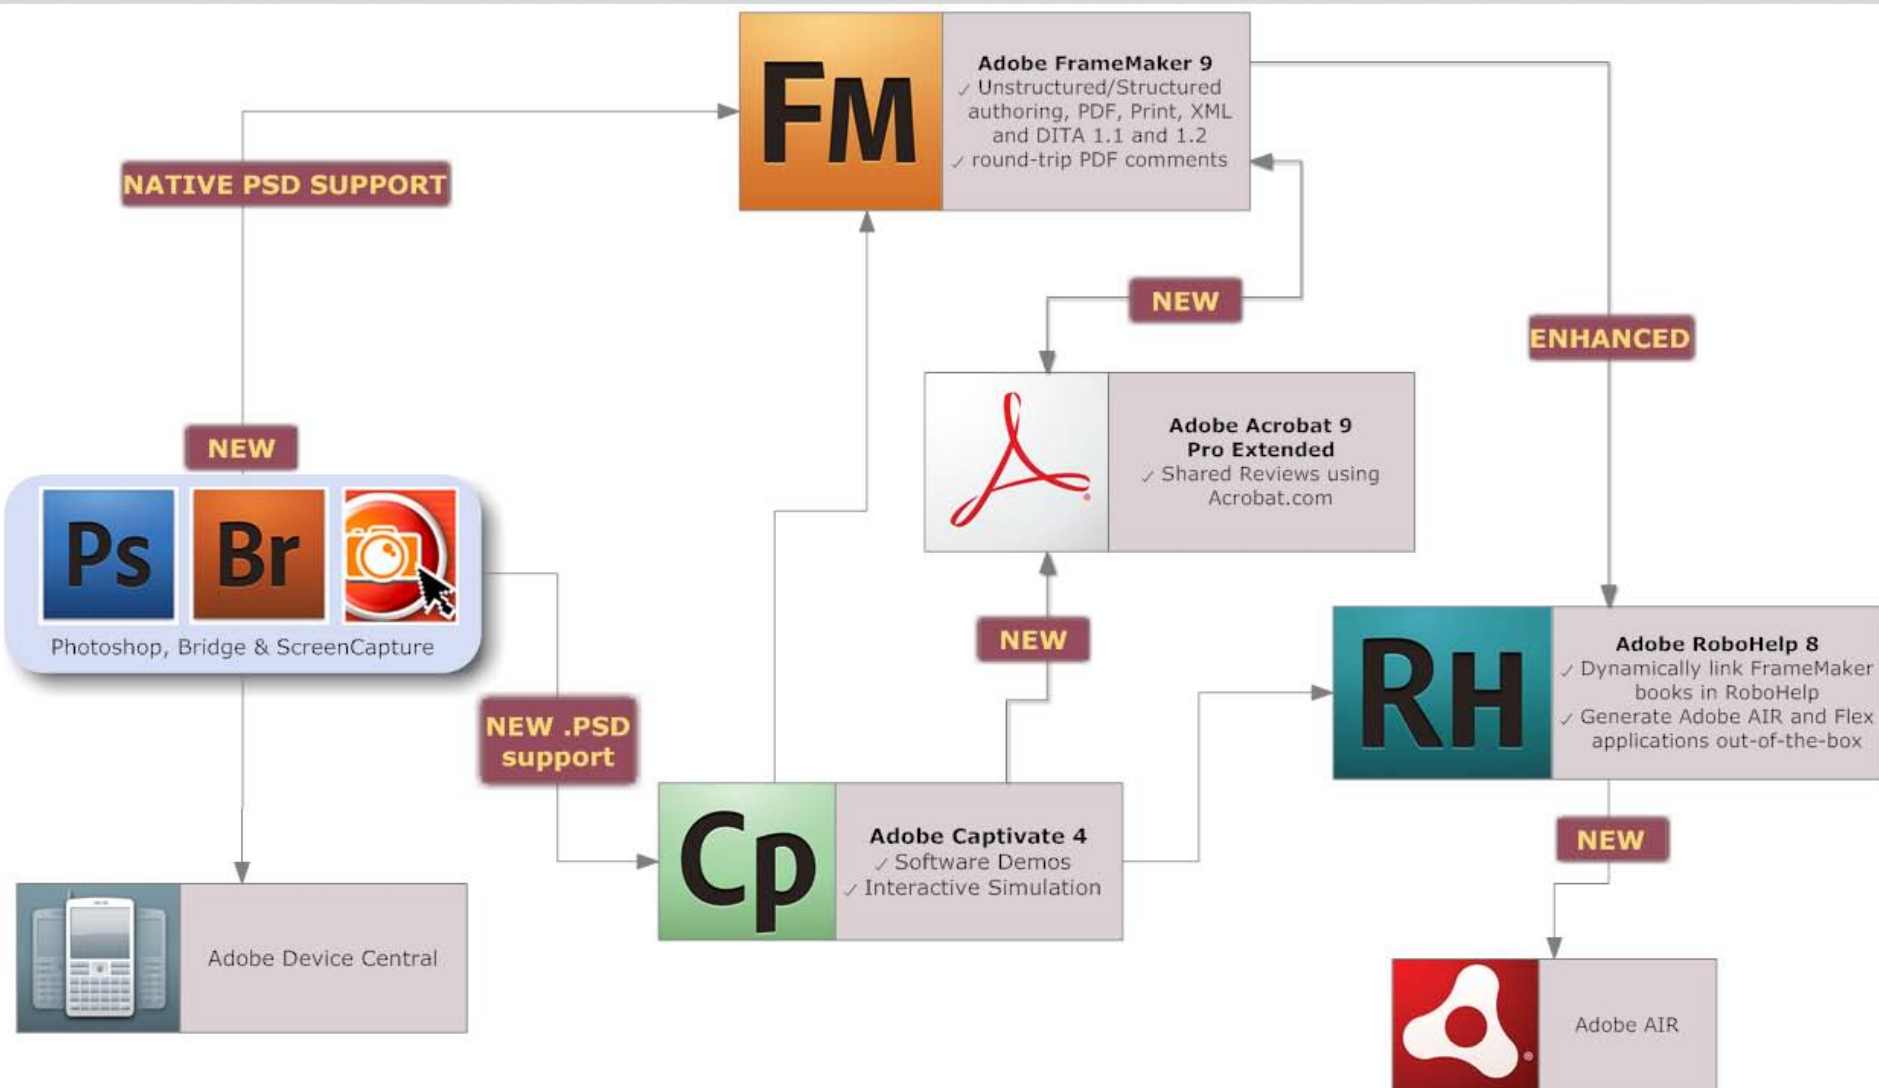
Fm

Adobe FrameMaker 9
✓ Unstructured/Structured authoring, PDF, Print, XML and DITA 1.1 and 1.2
✓ round-trip PDF comments

NATIVE PSD SUPPORT

NEW

ENHANCED

Adobe Acrobat 9 Pro Extended
✓ Shared Reviews using Acrobat.com

NEW

Ps Br

Photoshop, Bridge & ScreenCapture

NEW

RH

Adobe RoboHelp 8
✓ Dynamically link FrameMaker books in RoboHelp
✓ Generate Adobe AIR and Flex applications out-of-the-box

NEW .PSD support

Cp

Adobe Captivate 4
✓ Software Demos
✓ Interactive Simulation

NEW

Adobe Device Central

Adobe AIR